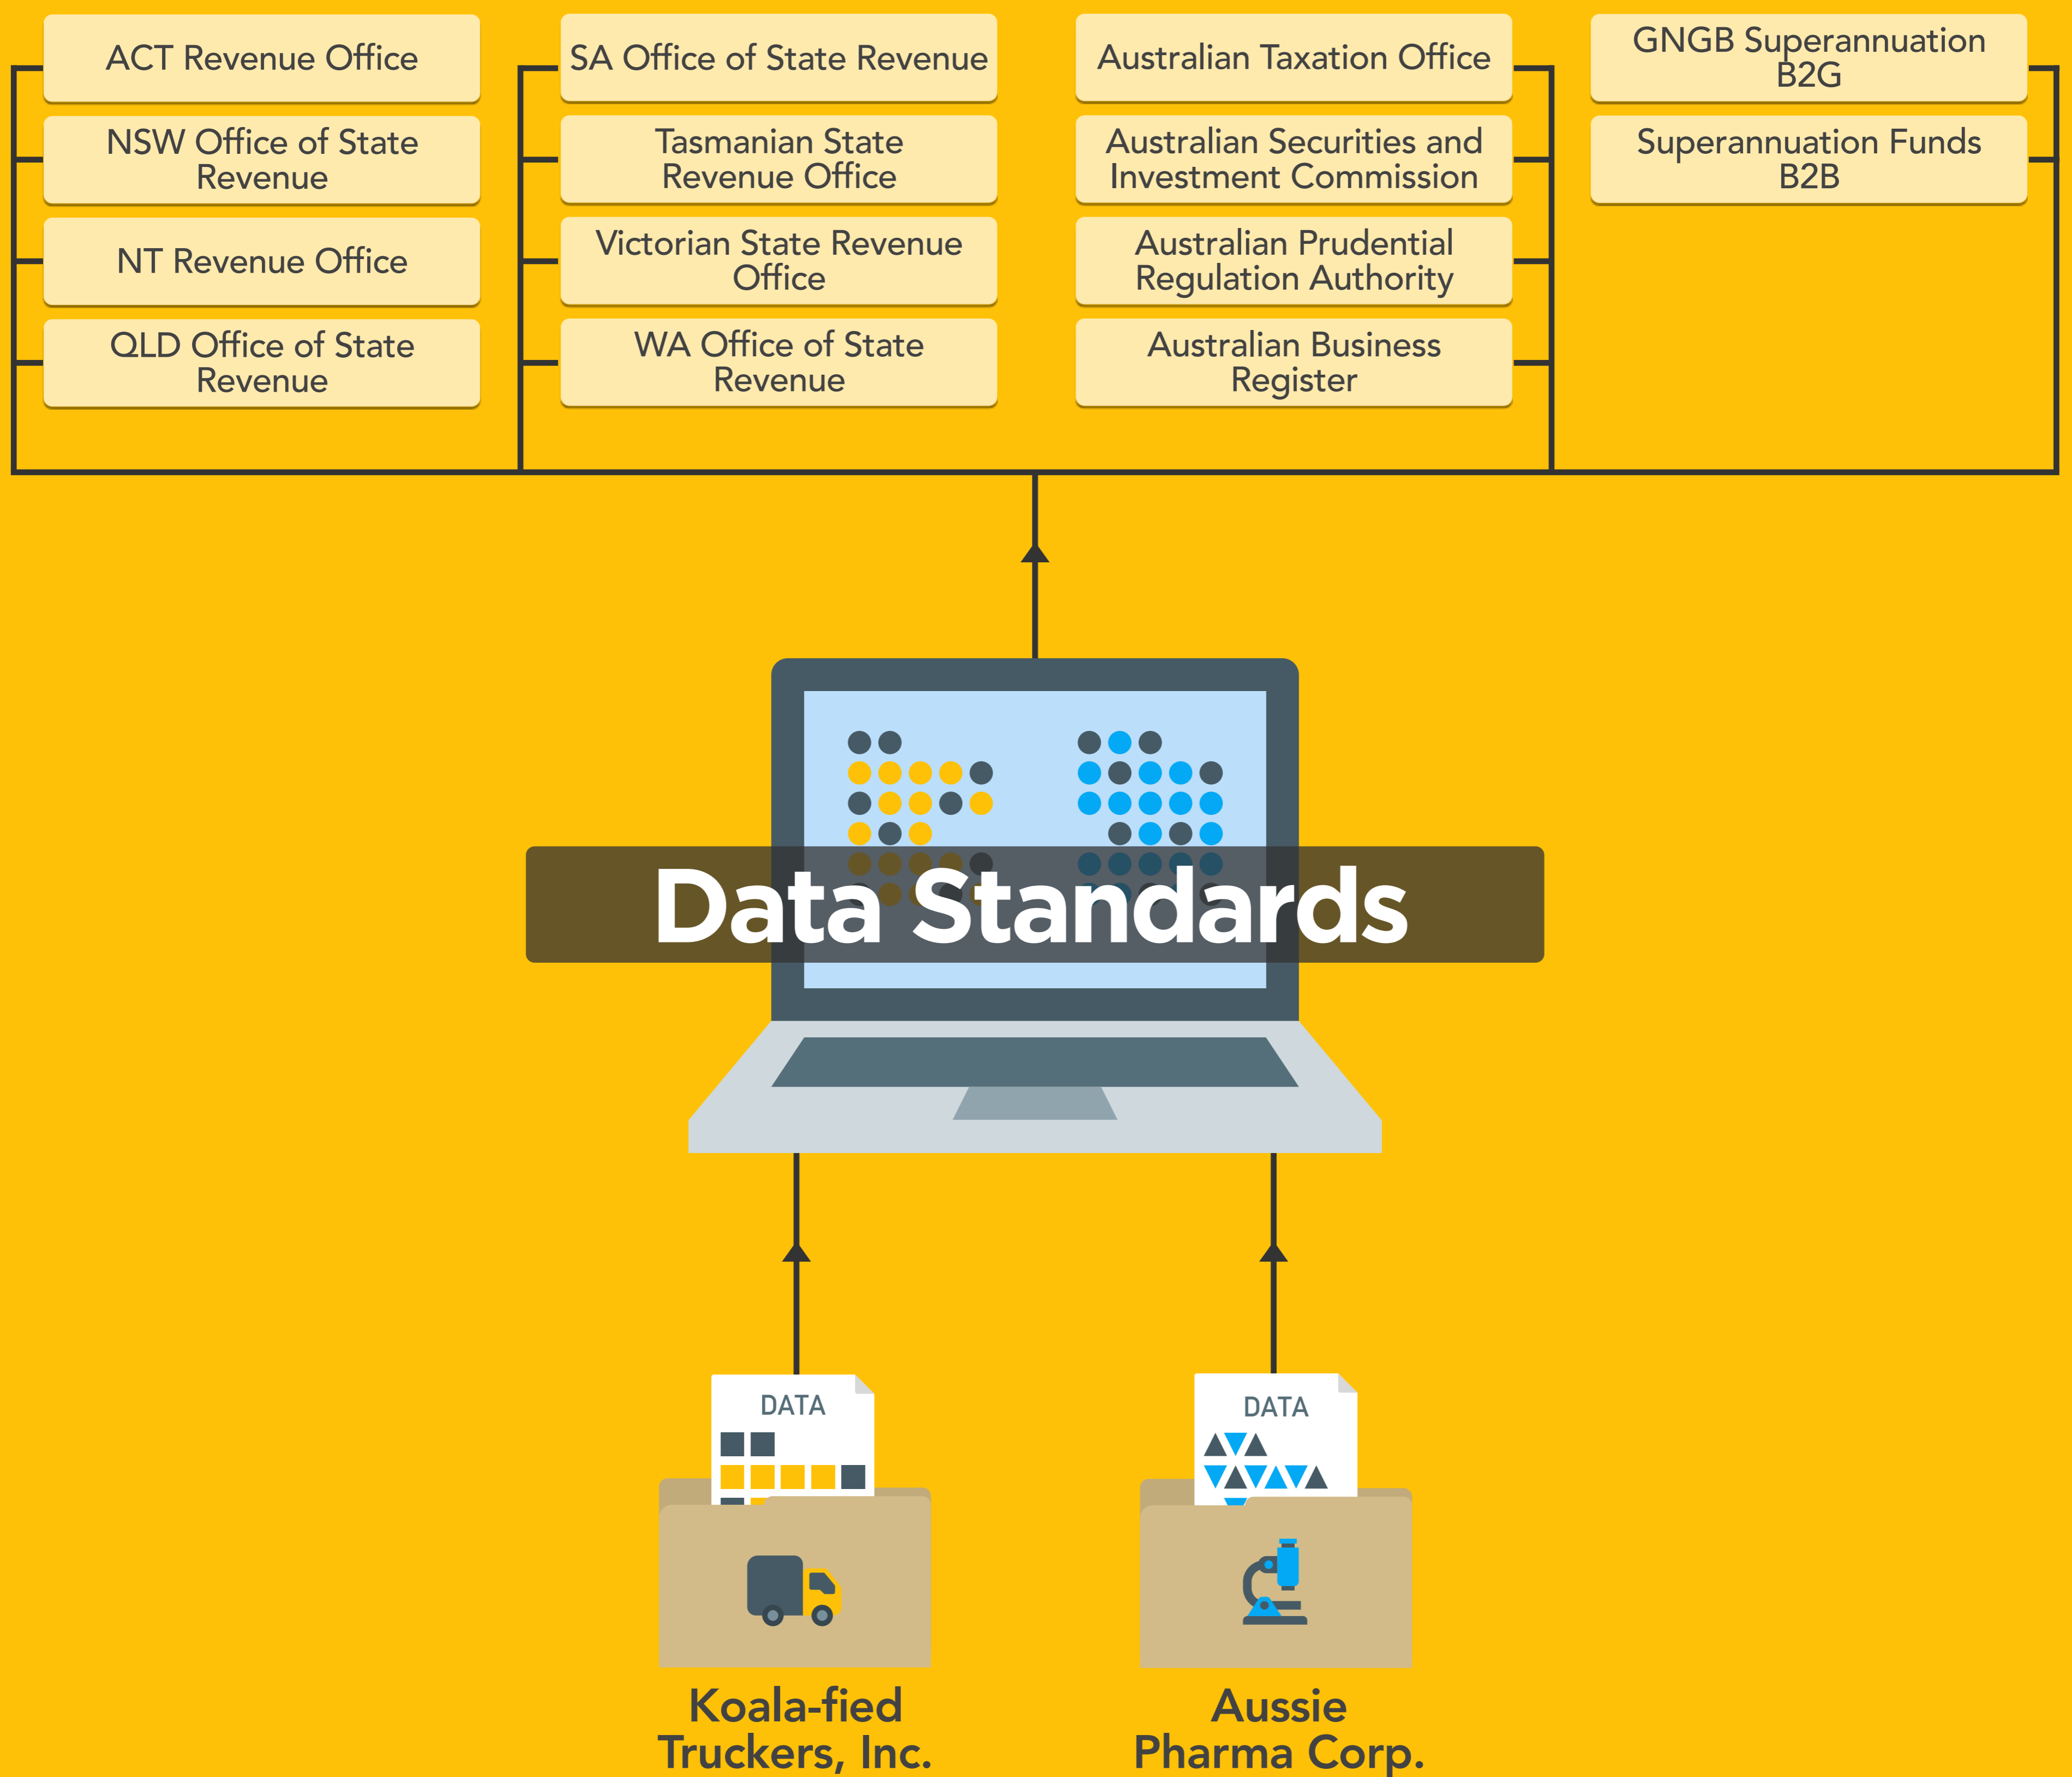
ACT Revenue Office

NSW Office of State Revenue

NT Revenue Office

QLD Office of State Revenue

SA Office of State Revenue

Tasmanian State Revenue Office

Victorian State Revenue Office

WA Office of State Revenue

Australian Taxation Office

Australian Securities and Investment Commission

Australian Prudential Regulation Authority

Australian Business Register

GNGB Superannuation B2G

Superannuation Funds B2B

Data Standards

DATA

DATA

Koala-fied Truckers, Inc.

Aussie Pharma Corp.